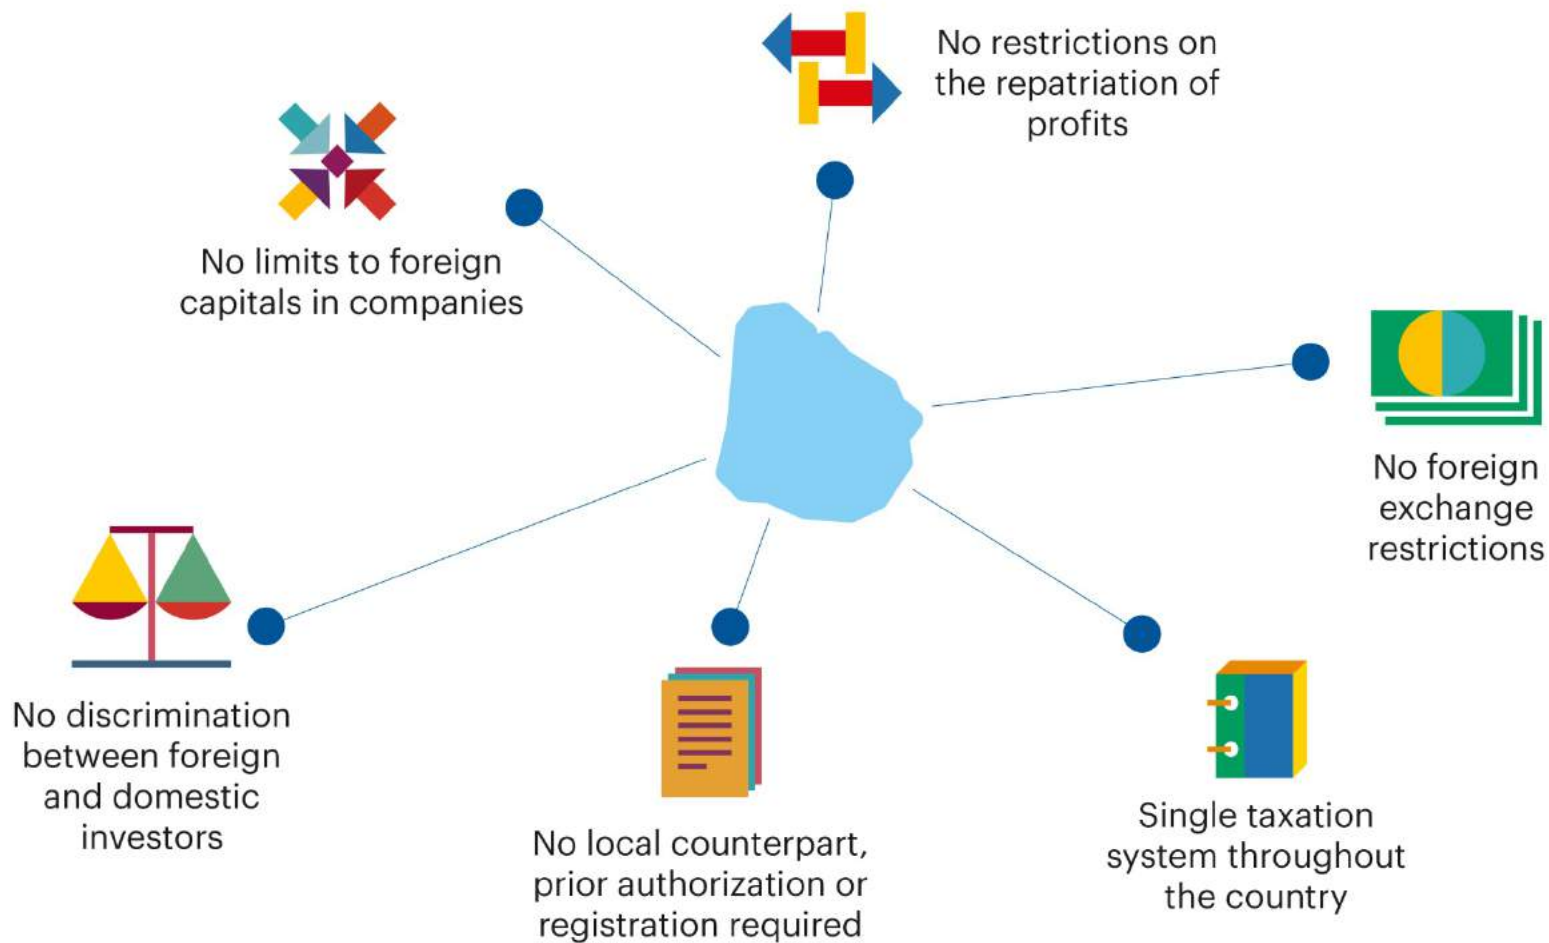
No restrictions on the repatriation of profits

No limits to foreign capitals in companies

No foreign exchange restrictions

No discrimination between foreign and domestic investors

No local counterpart, prior authorization or registration required

Single taxation system throughout the country